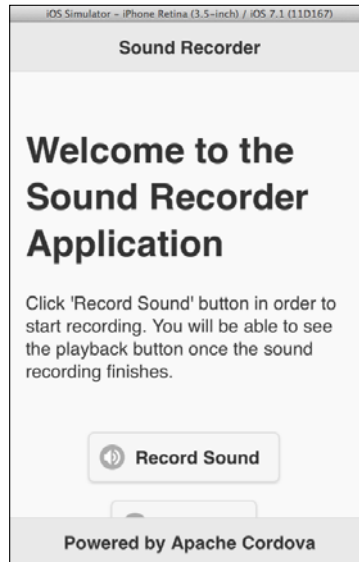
iOS Simulator – iPhone Retina (3.5-inch) / iOS 7.1 (11D167)

Sound Recorder

Welcome to the Sound Recorder Application

Click 'Record Sound' button in order to start recording. You will be able to see the playback button once the sound recording finishes.

Record Sound

Powered by Apache Cordova